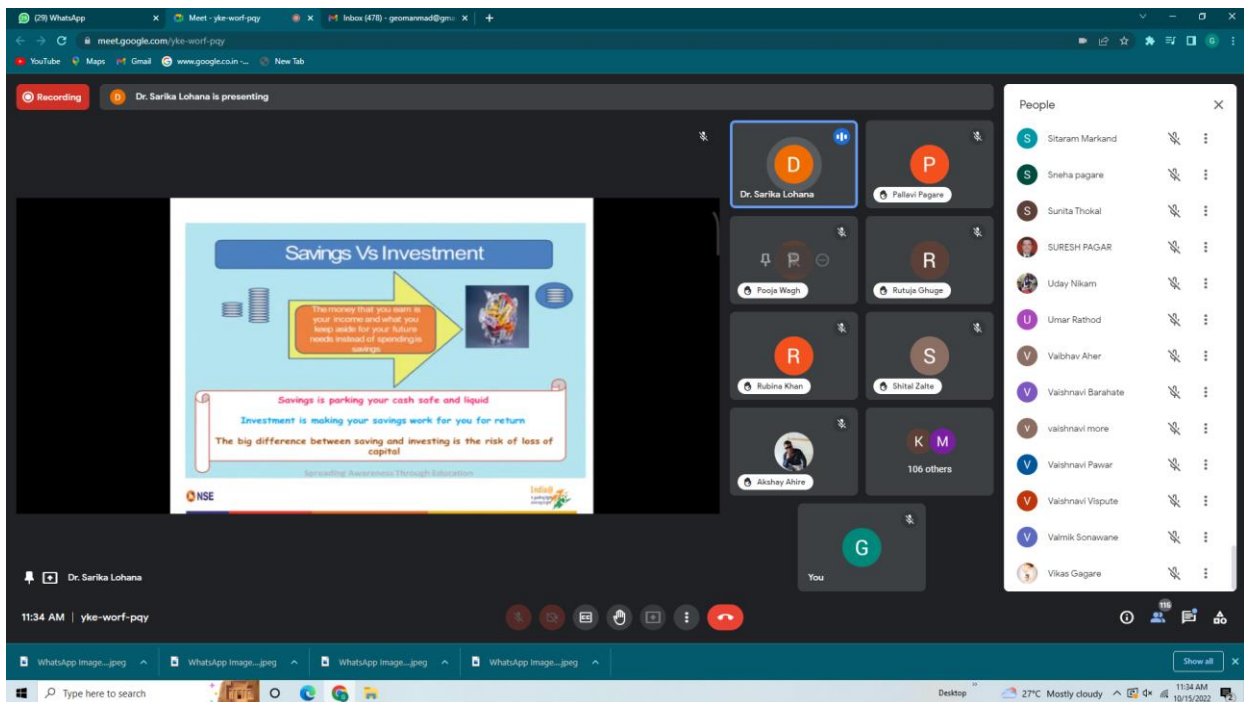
(29) WhatsApp
Meet - yke-worf-pqy
Inbox (478) - geomanmad@gm
meet.google.com/yke-worf-pqy
YouTube Maps Gmail www.google.co.in -... New Tab

Recording
Dr. Sarika Lohana is presenting

Savings Vs Investment

The money that you earn is your income and what you keep aside for your future needs instead of spending is savings

Savings is parking your cash safe and liquid

Investment is making your savings work for you for return

The big difference between saving and investing is the risk of loss of capital

Spreading Awareness Through Education

NSE

India

D
Dr. Sarika Lohana
P
Pallavi Pagare
Pooja Wagh
R
Rutuja Ghuge
R
Rubina Khan
S
Shital Zalte
Akshay Ahire
K M
106 others
G
You

People
Sitaram Markand
Sneha pagare
Sunita Thokal
SURESH PAGAR
Uday Nikam
Umar Rathod
Vaibhav Aher
Vaishnavi Barahate
vaishnavi more
Vaishnavi Pawar
Vaishnavi Vispute
Valmik Sonawane
Vikas Gagare

Dr. Sarika Lohana
11:34 AM | yke-worf-pqy
116

WhatsApp Image....jpeg
WhatsApp Image....jpeg
WhatsApp Image....jpeg
WhatsApp Image....jpeg
Show all

Type here to search
Desktop
27°C Mostly cloudy
11:34 AM
10/15/2022